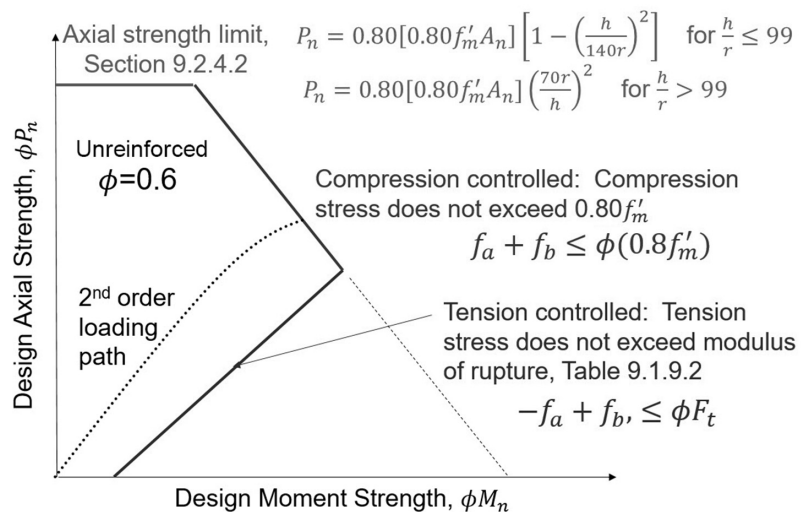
Axial strength limit, Section 9.2.4.2

$P_n = 0.80[0.80f'_m A_n]\left[1 - \left(\frac{h}{140r}\right)^2\right]$ for $\frac{h}{r} \leq 99$

$P_n = 0.80[0.80f'_m A_n]\left(\frac{70r}{h}\right)^2$ for $\frac{h}{r} > 99$

Unreinforced
$\phi$=0.6

Compression controlled: Compression stress does not exceed $0.80f'_m$

$f_a + f_b \leq \phi(0.8f'_m)$

2$^{nd}$ order loading path

Tension controlled: Tension stress does not exceed modulus of rupture, Table 9.1.9.2

$-f_a + f_b, \leq \phi F_t$

Design Axial Strength, $\phi P_n$

Design Moment Strength, $\phi M_n$